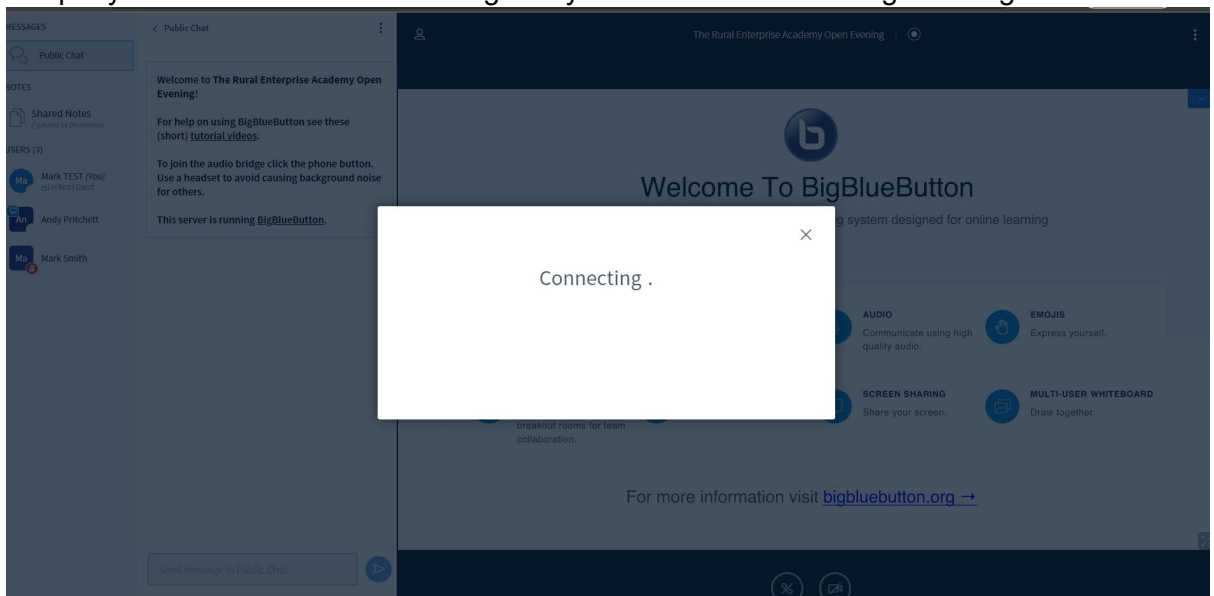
MESSAGES
Public Chat
NOTES
Shared Notes
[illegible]
USERS (3)
Ma Mark TEST (You)
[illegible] | Guest
An Andy Pritchett
Ma Mark Smith

< Public Chat

Welcome to The Rural Enterprise Academy Open Evening!

For help on using BigBlueButton see these (short) tutorial videos.

To join the audio bridge click the phone button. Use a headset to avoid causing background noise for others.

This server is running BigBlueButton.

Send message to Public Chat

The Rural Enterprise Academy Open Evening

Welcome To BigBlueButton

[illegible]g system designed for online learning

AUDIO
Communicate using high quality audio.

EMOJIS
Express yourself.

breakout rooms for team collaboration.

SCREEN SHARING
Share your screen.

MULTI-USER WHITEBOARD
Draw together.

For more information visit bigbluebutton.org →

Connecting .

×